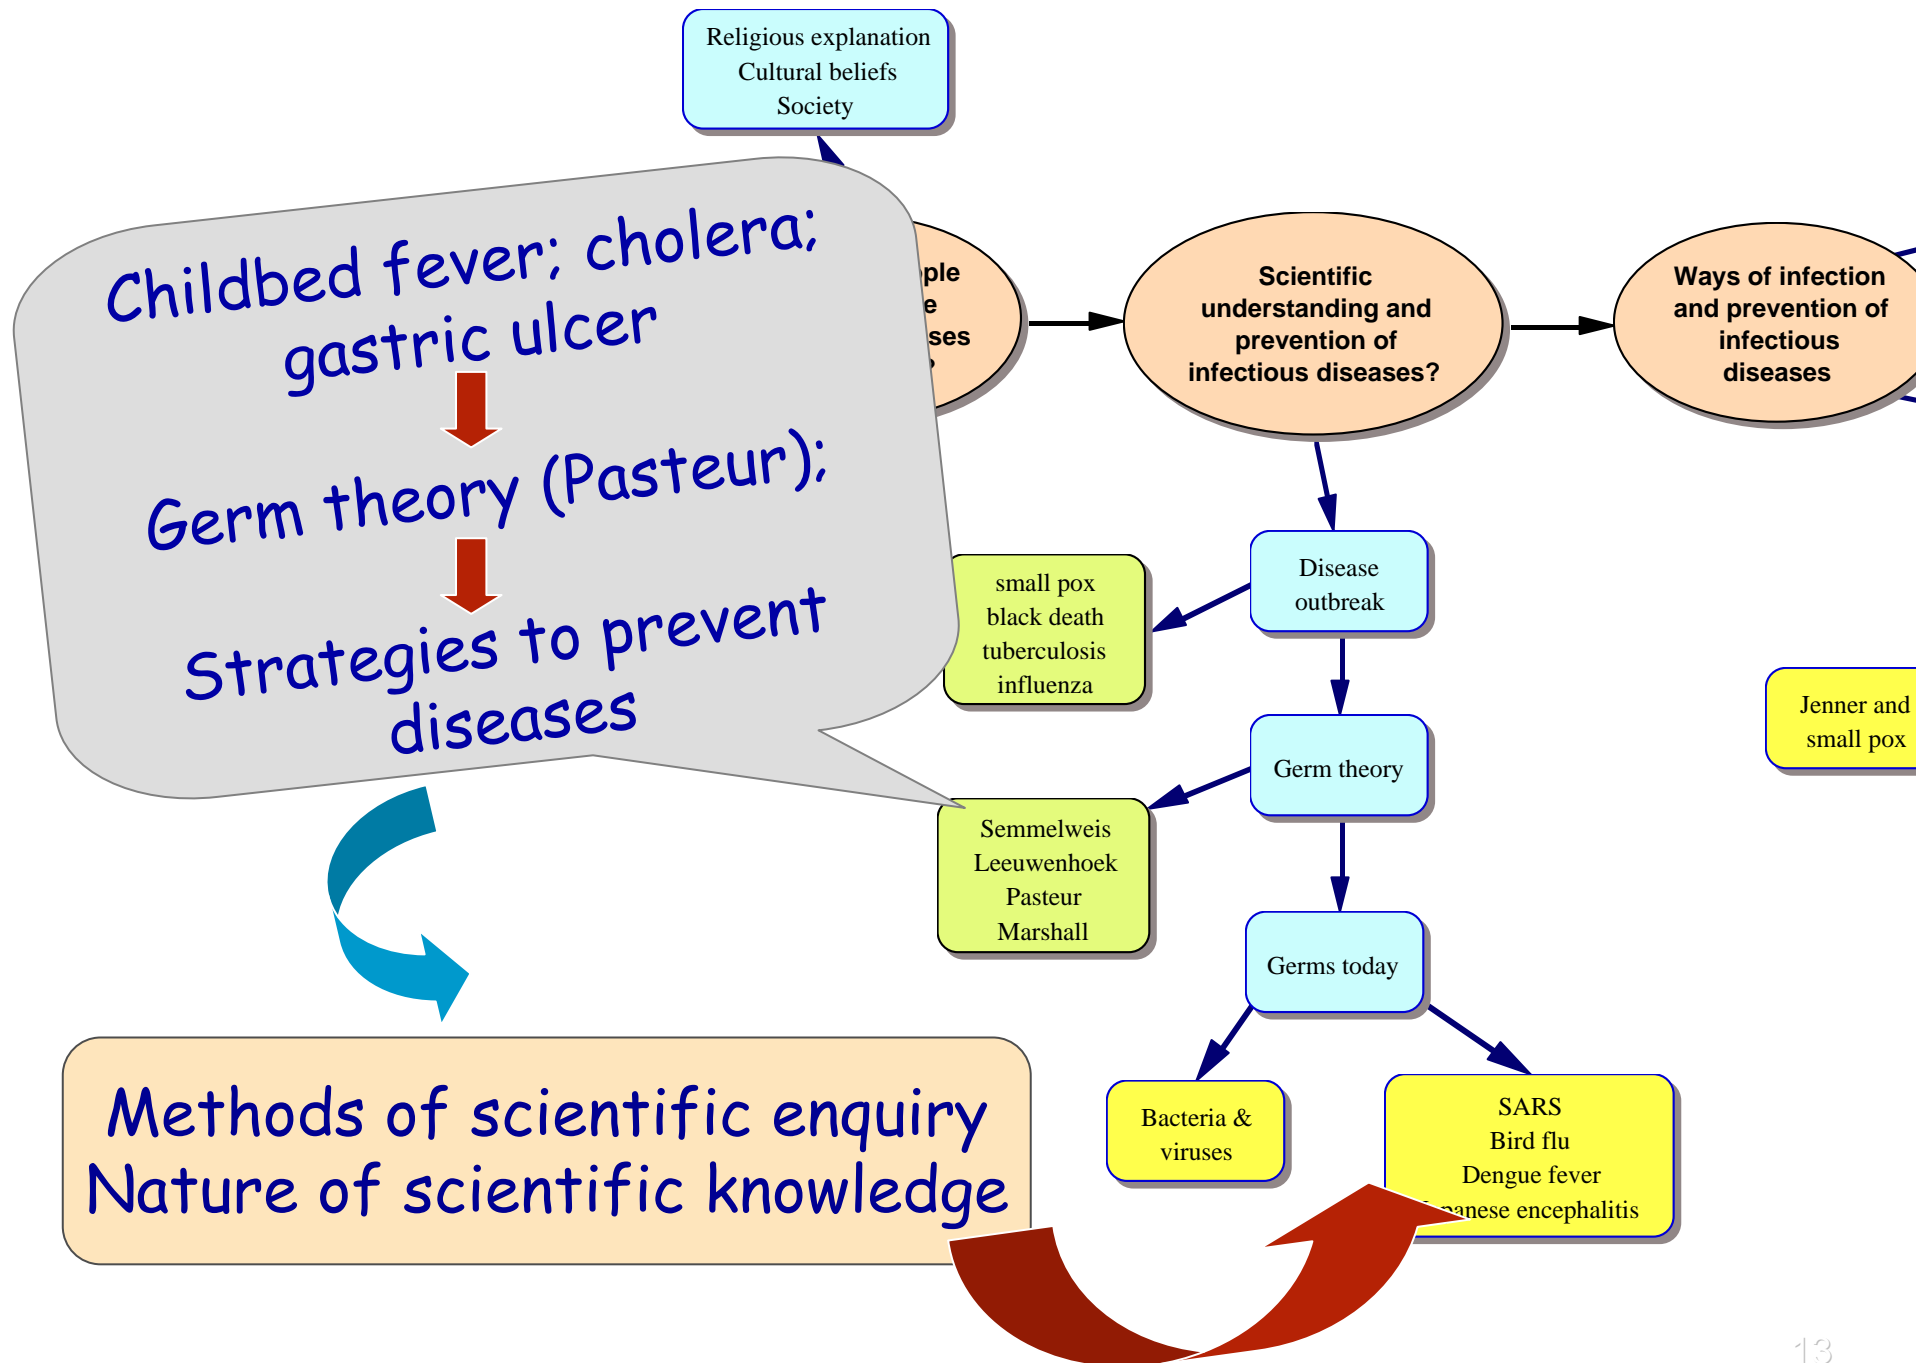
Religious explanation
Cultural beliefs
Society

Childbed fever; cholera; gastric ulcer

Germ theory (Pasteur);

Strategies to prevent diseases

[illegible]ple
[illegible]e
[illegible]ses

Scientific understanding and prevention of infectious diseases?

Ways of infection and prevention of infectious diseases

Disease outbreak

small pox
black death
tuberculosis
influenza

Germ theory

Jenner and small pox

Semmelweis
Leeuwenhoek
Pasteur
Marshall

Germs today

Methods of scientific enquiry
Nature of scientific knowledge

Bacteria & viruses

SARS
Bird flu
Dengue fever
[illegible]panese encephalitis

13